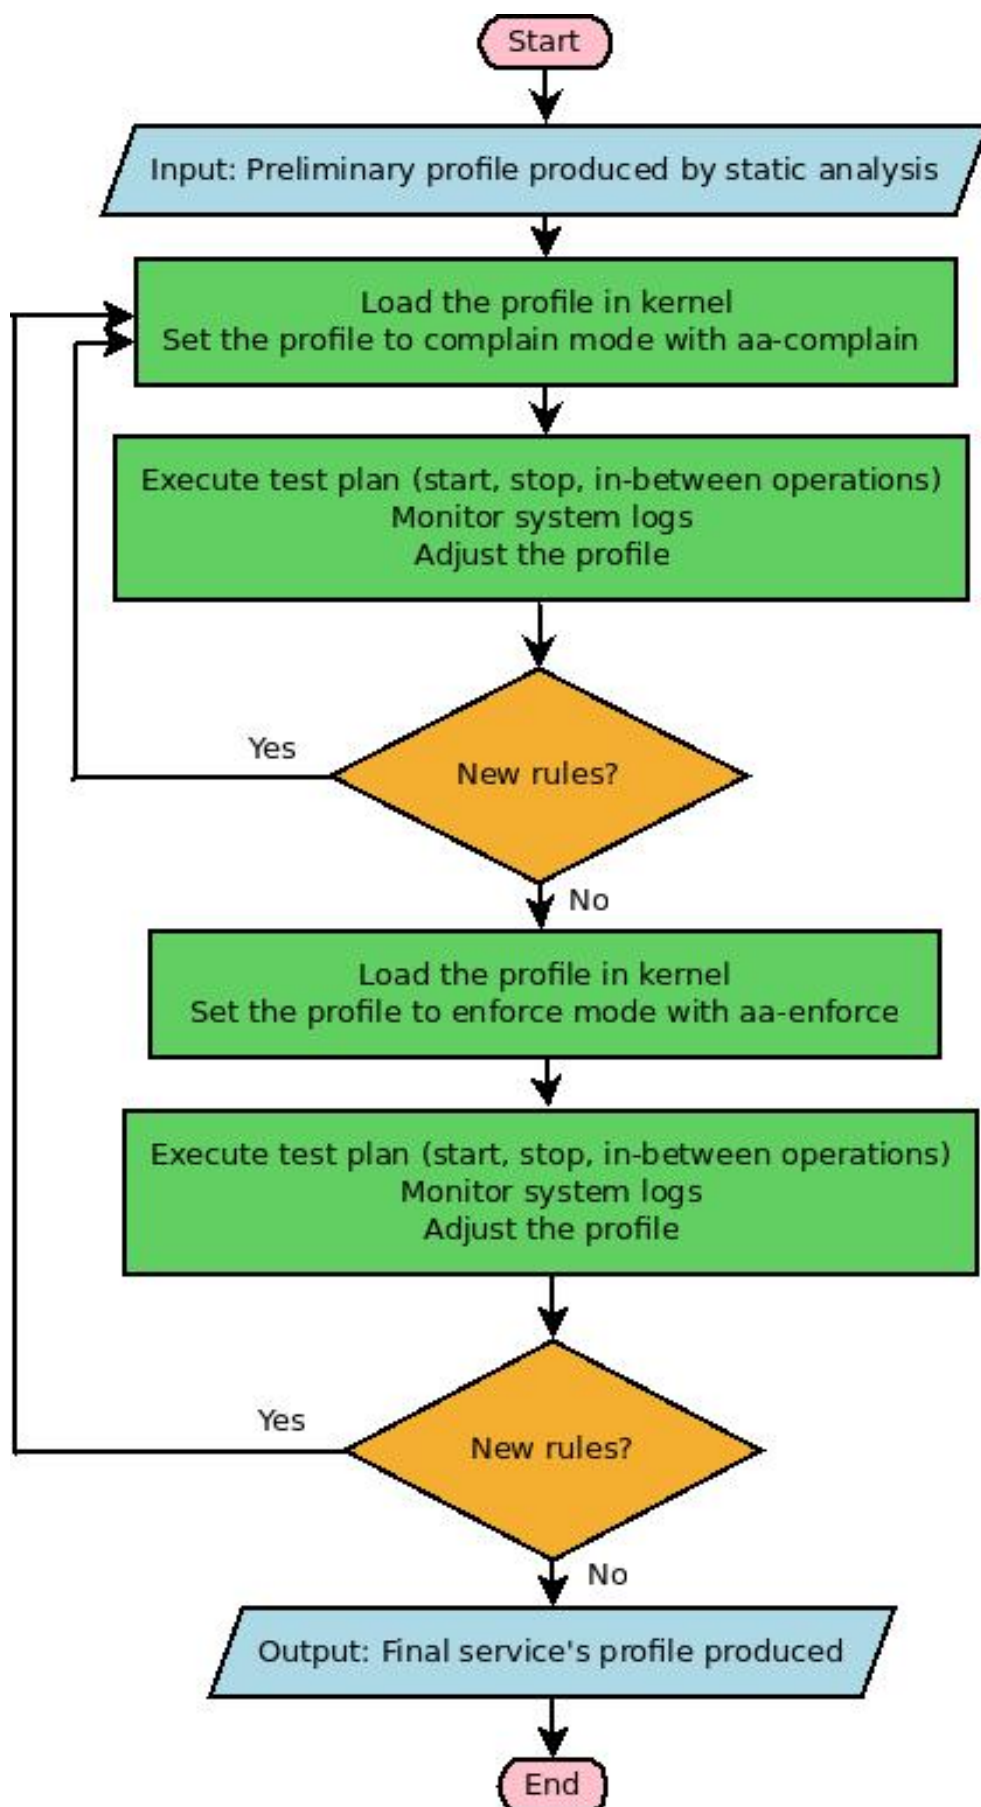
Start

Input: Preliminary profile produced by static analysis

Load the profile in kernel
Set the profile to complain mode with aa-complain

Execute test plan (start, stop, in-between operations)
Monitor system logs
Adjust the profile

Yes

New rules?

No

Load the profile in kernel
Set the profile to enforce mode with aa-enforce

Execute test plan (start, stop, in-between operations)
Monitor system logs
Adjust the profile

Yes

New rules?

No

Output: Final service's profile produced

End